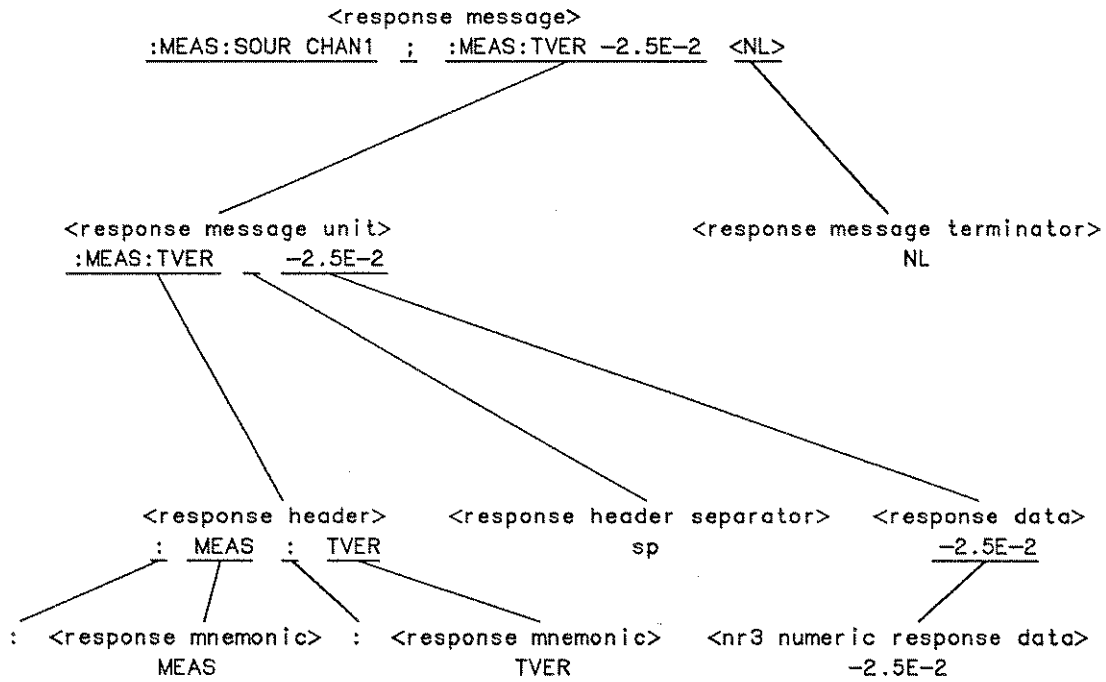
<response message>
:MEAS:SOUR CHAN1 ; :MEAS:TVER -2.5E-2 <NL>

<response message unit>
:MEAS:TVER -2.5E-2

<response message terminator>
NL

<response header>
: MEAS : TVER

<response header separator>
sp

<response data>
-2.5E-2

: <response mnemonic> : <response mnemonic>
MEAS TVER

<nr3 numeric response data>
-2.5E-2